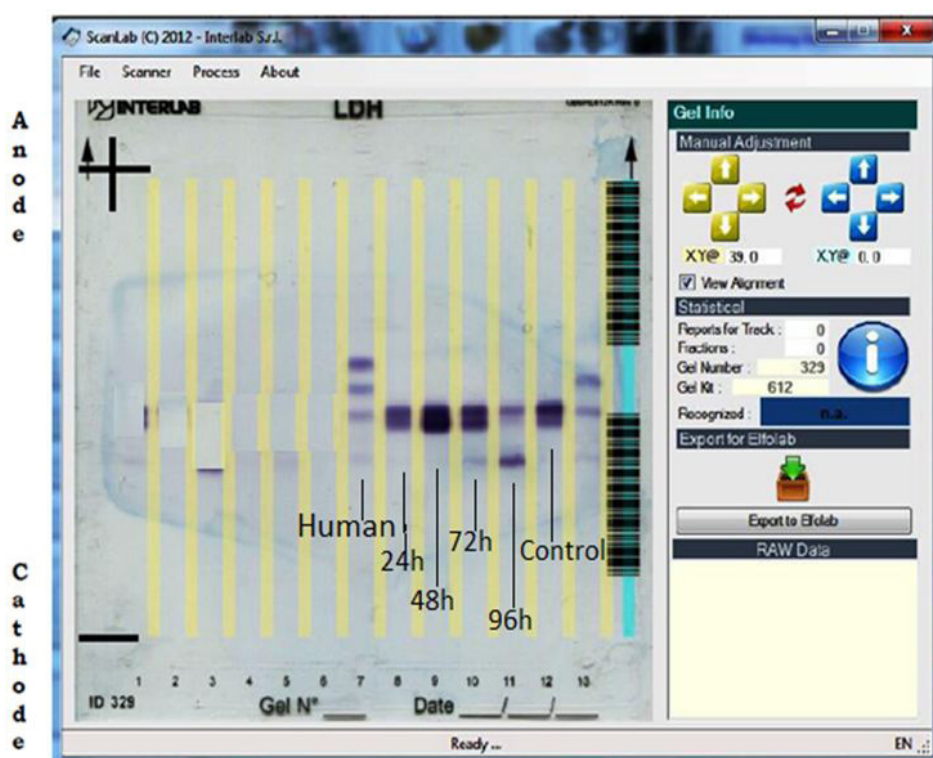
ScanLab (C) 2012 - Interlab S.r.l.

File Scanner Process About

A n o d e

INTERLAB LDH

Human
24h
48h
72h
96h
Control

1 2 3 4 5 6 7 8 9 10 11 12 13

ID 329 Gel N° ____ Date ____/____/____

C a t h o d e

Gel Info
Manual Adjustment
XY@ 39.0
XY@ 0.0
View Alignment
Statistical
Reports for Track : 0
Fractions : 0
Gel Number : 329
Gel Kit : 612
Recognized : n.a.
Export for Elfolab
Export to Elfolab
RAW Data

Ready ...
EN